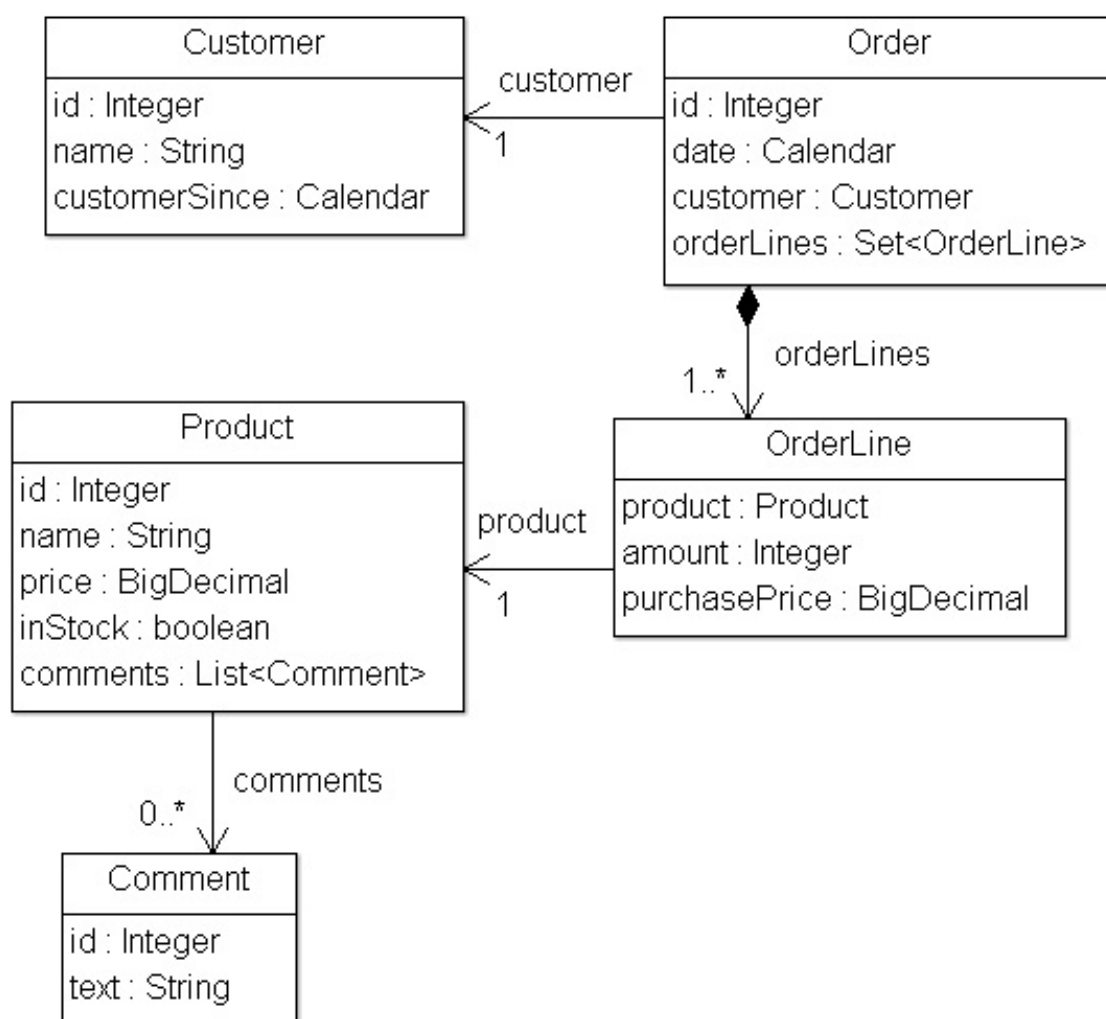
Customer
id : Integer
name : String
customerSince : Calendar

customer
1

Order
id : Integer
date : Calendar
customer : Customer
orderLines : Set<OrderLine>

orderLines
1..*

Product
id : Integer
name : String
price : BigDecimal
inStock : boolean
comments : List<Comment>

product
1

OrderLine
product : Product
amount : Integer
purchasePrice : BigDecimal

comments
0..*

Comment
id : Integer
text : String